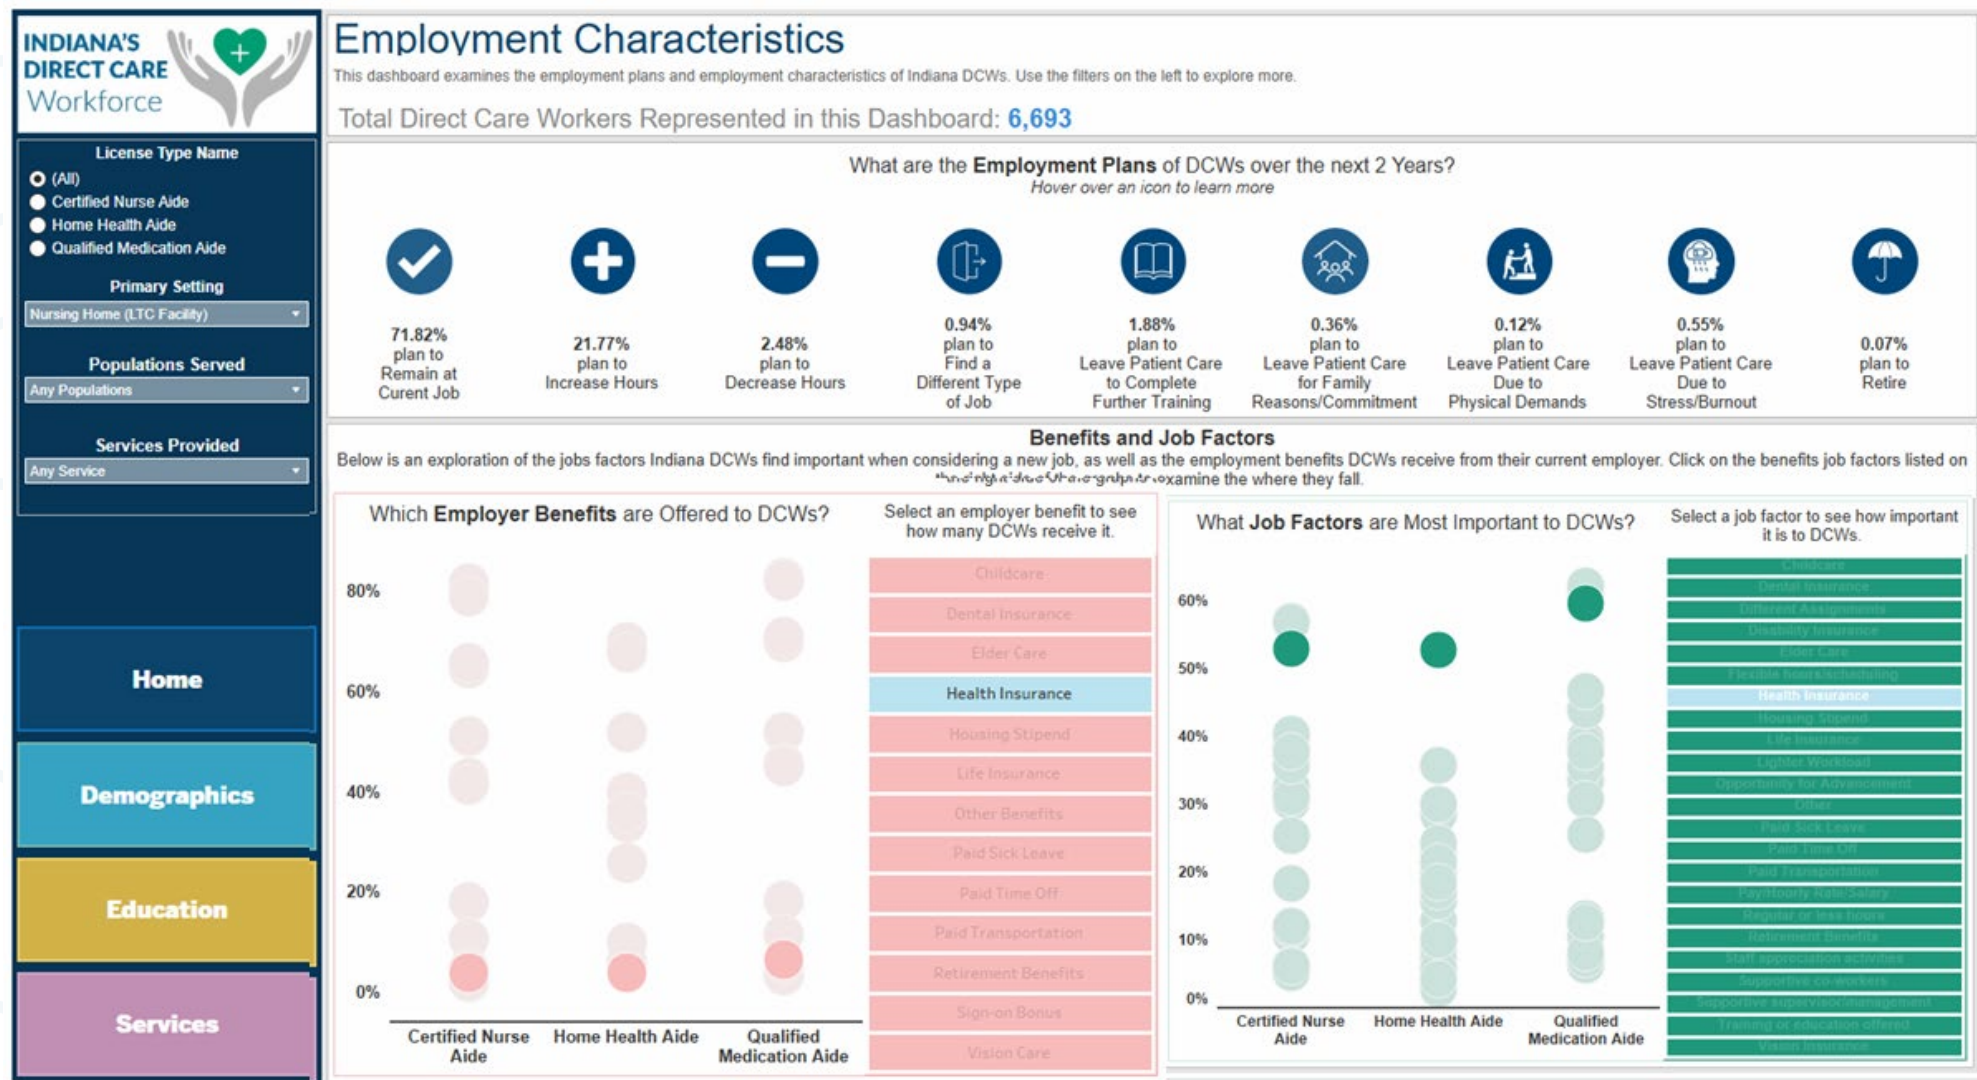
INDIANA'S DIRECT CARE Workforce

License Type Name
(All)
Certified Nurse Aide
Home Health Aide
Qualified Medication Aide

Primary Setting
Nursing Home (LTC Facility)

Populations Served
Any Populations

Services Provided
Any Service

Home
Demographics
Education
Services

Employment Characteristics
This dashboard examines the employment plans and employment characteristics of Indiana DCWs. Use the filters on the left to explore more.

Total Direct Care Workers Represented in this Dashboard: 6,693

What are the Employment Plans of DCWs over the next 2 Years?
Hover over an icon to learn more

71.82% plan to Remain at Curent Job

21.77% plan to Increase Hours

2.48% plan to Decrease Hours

0.94% plan to Find a Different Type of Job

1.88% plan to Leave Patient Care to Complete Further Training

0.36% plan to Leave Patient Care for Family Reasons/Commitment

0.12% plan to Leave Patient Care Due to Physical Demands

0.55% plan to Leave Patient Care Due to Stress/Burnout

0.07% plan to Retire

Benefits and Job Factors
Below is an exploration of the jobs factors Indiana DCWs find important when considering a new job, as well as the employment benefits DCWs receive from their current employer. Click on the benefits job factors listed on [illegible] examine the where they fall.

Which Employer Benefits are Offered to DCWs?
Select an employer benefit to see how many DCWs receive it.

80%
60%
40%
20%
0%

Certified Nurse Aide
Home Health Aide
Qualified Medication Aide

Childcare
Dental Insurance
Elder Care
Health Insurance
Housing Stipend
Life Insurance
Other Benefits
Paid Sick Leave
Paid Time Off
Paid Transportation
Retirement Benefits
Sign-on Bonus
Vision Care

What Job Factors are Most Important to DCWs?
Select a job factor to see how important it is to DCWs.

60%
50%
40%
30%
20%
10%
0%

Certified Nurse Aide
Home Health Aide
Qualified Medication Aide

Childcare
Dental Insurance
Different Assignments
Disability Insurance
Elder Care
Flexible hours/scheduling
Health Insurance
Housing Stipend
Life Insurance
Lighter Workload
Opportunity for Advancement
Other
Paid Sick Leave
Paid Time Off
Paid Transportation
Pay/Hourly Rate/Salary
Regular or less hours
Retirement Benefits
Staff appreciation activities
Supportive co-workers
Supportive supervision/management
Training or education offered
Vision Insurance